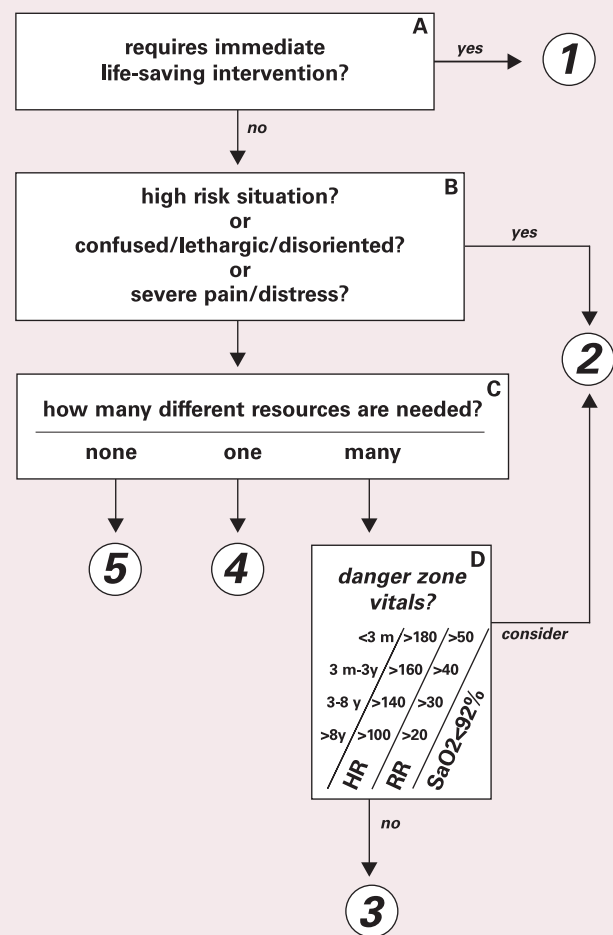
A
requires immediate life-saving intervention?

yes

1

no

B
high risk situation?
or
confused/lethargic/disoriented?
or
severe pain/distress?

yes

2

C
how many different resources are needed?

none one many

5

4

D
danger zone vitals?

| | | |
|---|---|---|
| <3 m | >180 | >50 |
| 3 m-3y | >160 | >40 |
| 3-8 y | >140 | >30 |
| >8y | >100 | >20 |
| HR | RR | SaO2<92% |

consider

no

3